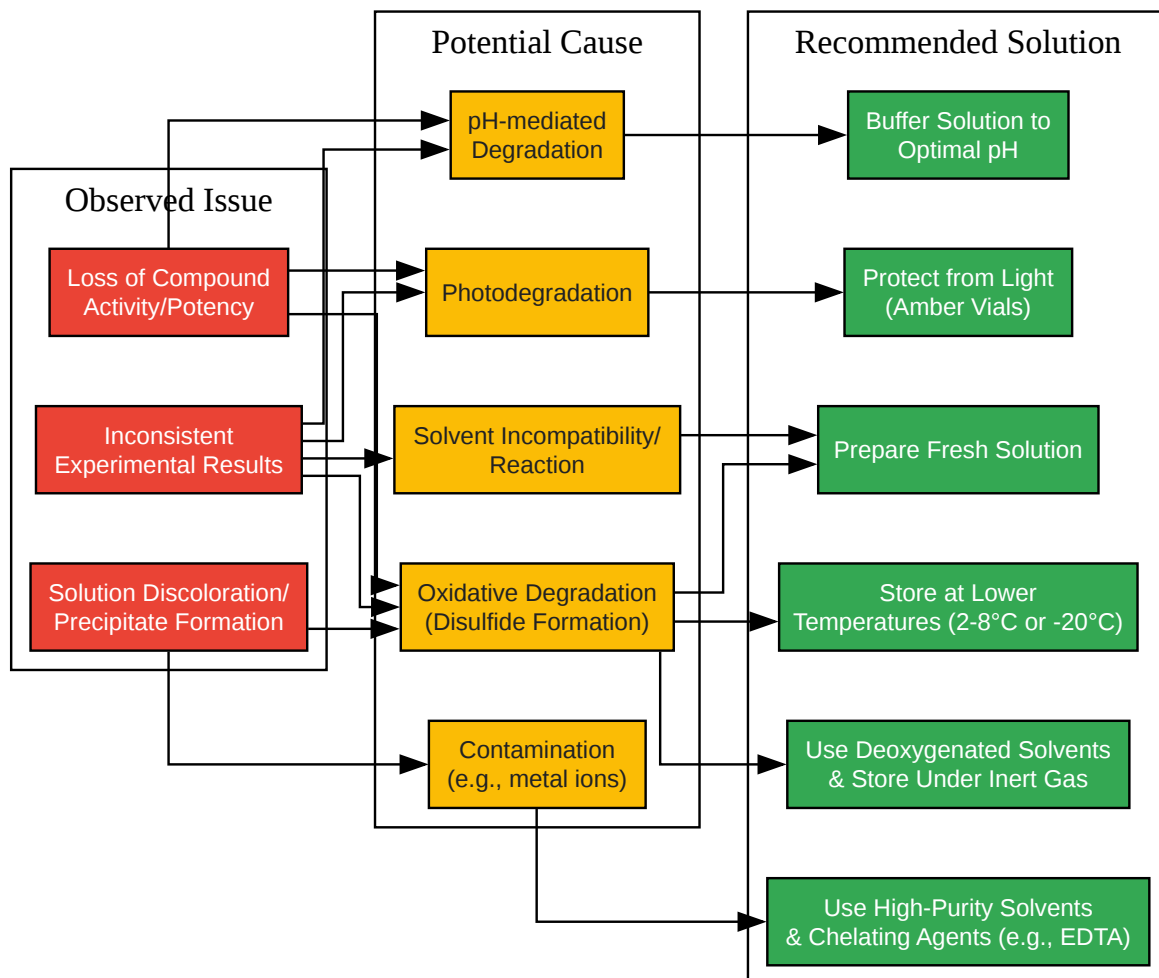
Observed Issue

Loss of Compound Activity/Potency

Inconsistent Experimental Results

Solution Discoloration/ Precipitate Formation

Potential Cause

pH-mediated Degradation

Photodegradation

Solvent Incompatibility/ Reaction

Oxidative Degradation (Disulfide Formation)

Contamination (e.g., metal ions)

Recommended Solution

Buffer Solution to Optimal pH

Protect from Light (Amber Vials)

Prepare Fresh Solution

Store at Lower Temperatures (2-8°C or -20°C)

Use Deoxygenated Solvents & Store Under Inert Gas

Use High-Purity Solvents & Chelating Agents (e.g., EDTA)